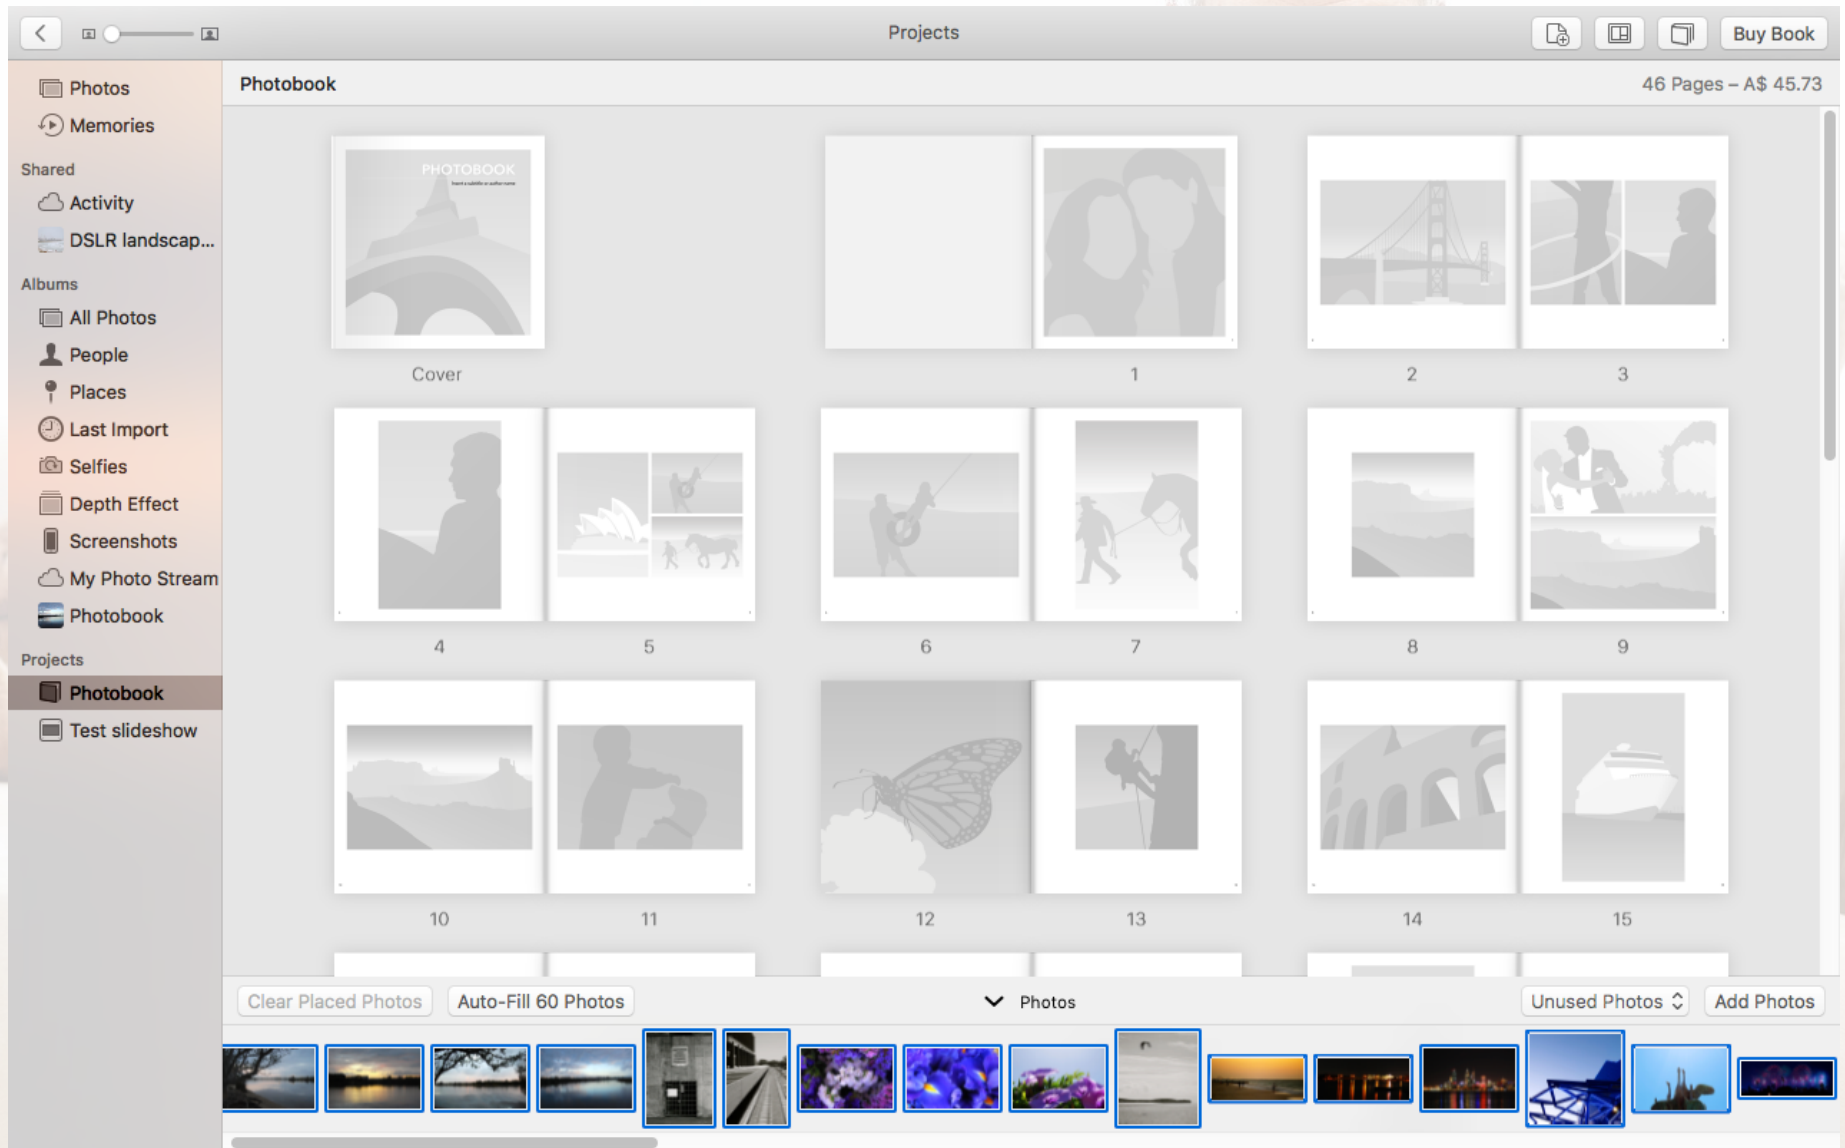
Projects

Buy Book

Photos
Memories
Shared
Activity
DSLR landscap...
Albums
All Photos
People
Places
Last Import
Selfies
Depth Effect
Screenshots
My Photo Stream
Photobook
Projects
Photobook
Test slideshow

Photobook

46 Pages – A$ 45.73

PHOTOBOOK

Cover

1

2

3

4

5

6

7

8

9

10

11

12

13

14

15

Clear Placed Photos

Auto-Fill 60 Photos

Photos

Unused Photos

Add Photos